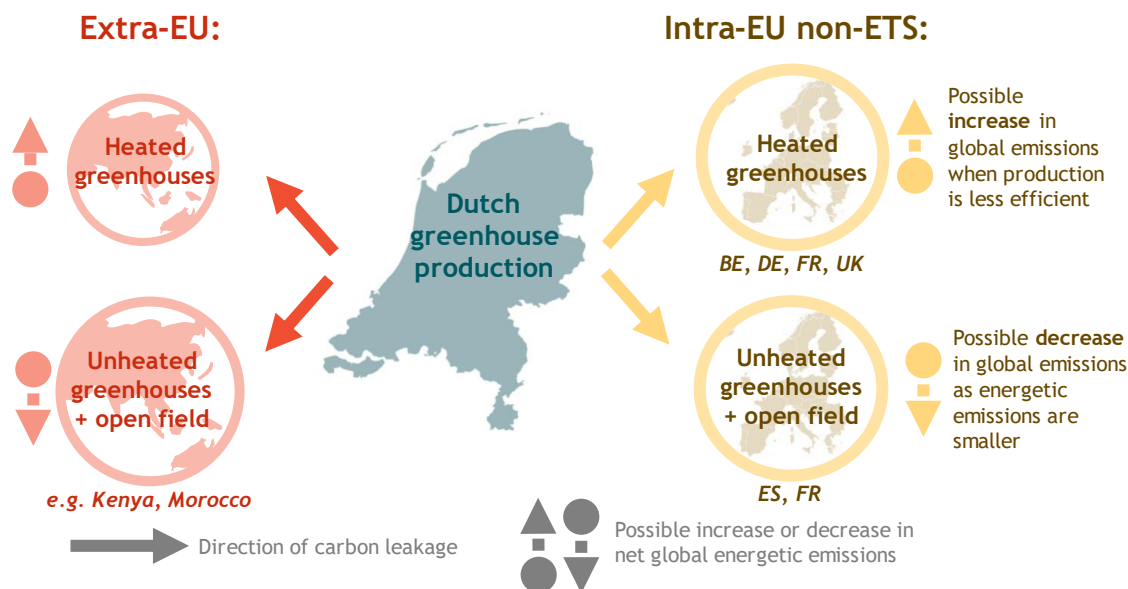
Extra-EU:

Intra-EU non-ETS:

Heated greenhouses

Unheated greenhouses + open field

e.g. Kenya, Morocco

Dutch greenhouse production

Heated greenhouses

BE, DE, FR, UK

Possible increase in global emissions when production is less efficient

Unheated greenhouses + open field

ES, FR

Possible decrease in global emissions as energetic emissions are smaller

Direction of carbon leakage

Possible increase or decrease in net global energetic emissions